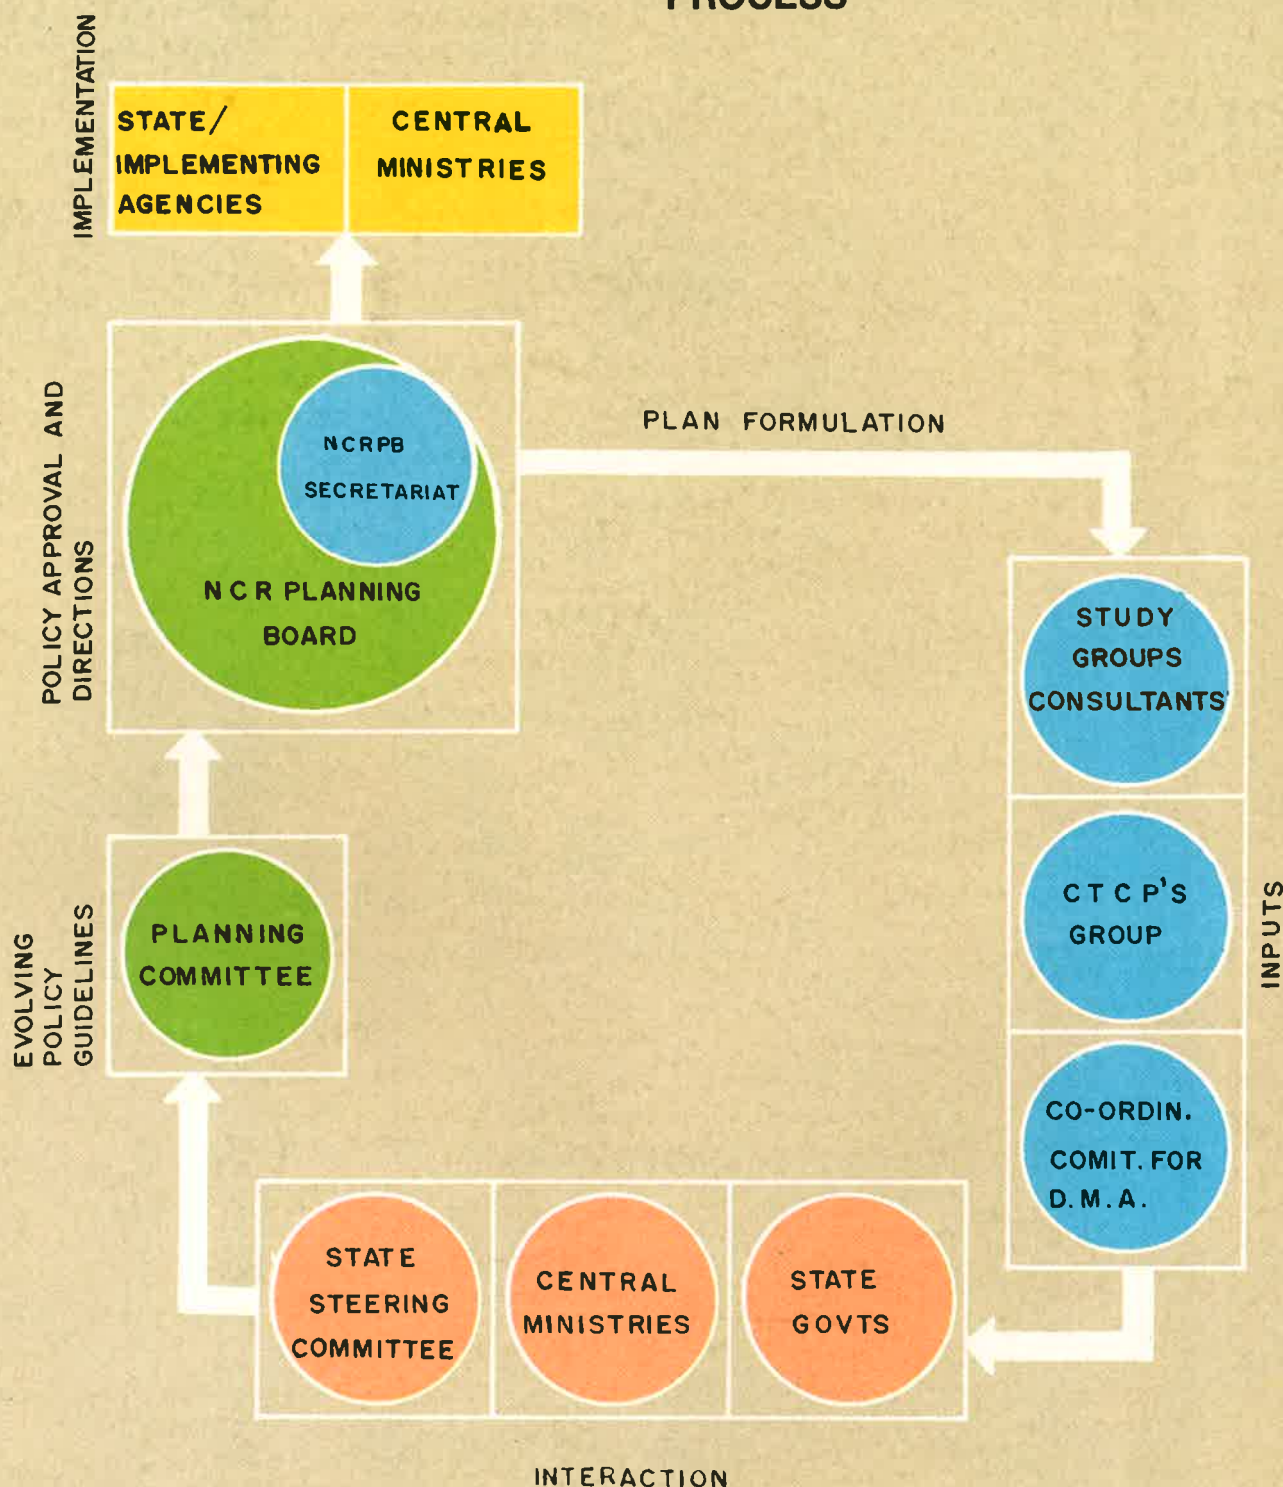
PROCESS

IMPLEMENTATION

STATE/ IMPLEMENTING AGENCIES

CENTRAL MINISTRIES

POLICY APPROVAL AND DIRECTIONS

NCRPB SECRETARIAT

N C R PLANNING BOARD

PLAN FORMULATION

STUDY GROUPS CONSULTANTS

C T C P'S GROUP

CO-ORDIN. COMIT. FOR D. M. A.

INPUTS

EVOLVING POLICY GUIDELINES

PLANNING COMMITTEE

STATE STEERING COMMITTEE

CENTRAL MINISTRIES

STATE GOVTS

INTERACTION